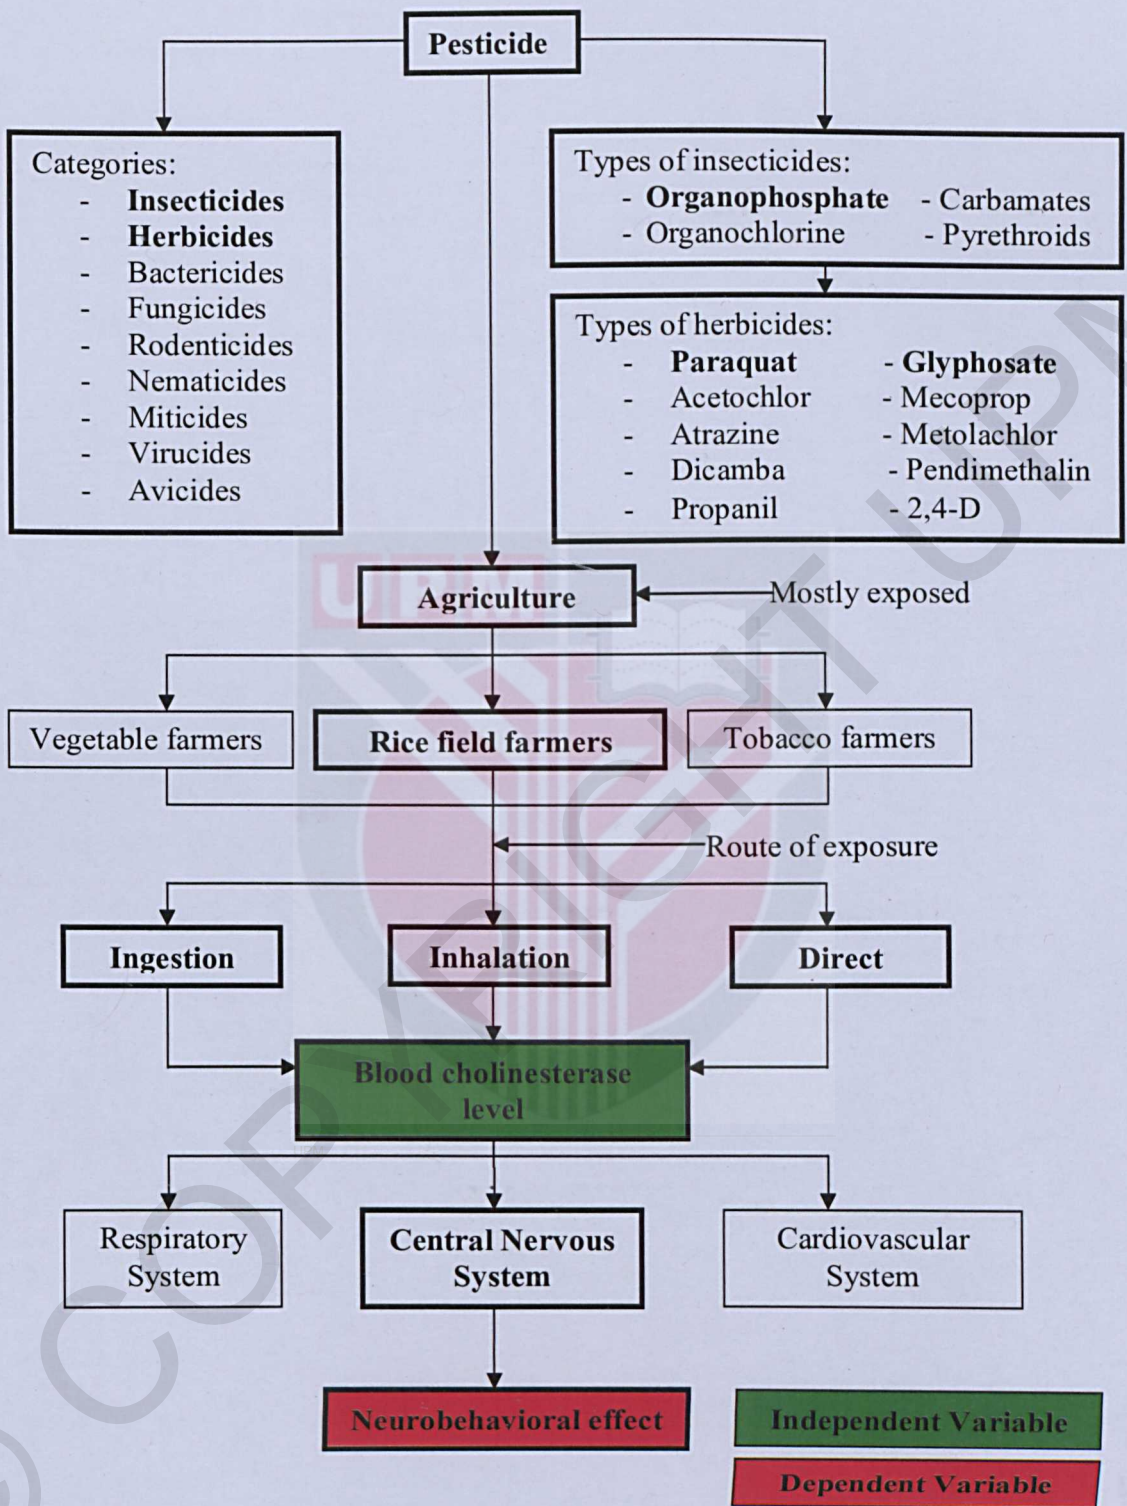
Pesticide

Categories:
- Insecticides
- Herbicides
- Bactericides
- Fungicides
- Rodenticides
- Nematicides
- Miticides
- Virucides
- Avicides

Types of insecticides:
- Organophosphate
- Carbamates
- Organochlorine
- Pyrethroids

Types of herbicides:
- Paraquat
- Glyphosate
- Acetochlor
- Mecoprop
- Atrazine
- Metolachlor
- Dicamba
- Pendimethalin
- Propanil
- 2,4-D

Agriculture

Mostly exposed

Vegetable farmers

Rice field farmers

Tobacco farmers

Route of exposure

Ingestion

Inhalation

Direct

Blood cholinesterase level

Respiratory System

Central Nervous System

Cardiovascular System

Neurobehavioral effect

Independent Variable

Dependent Variable